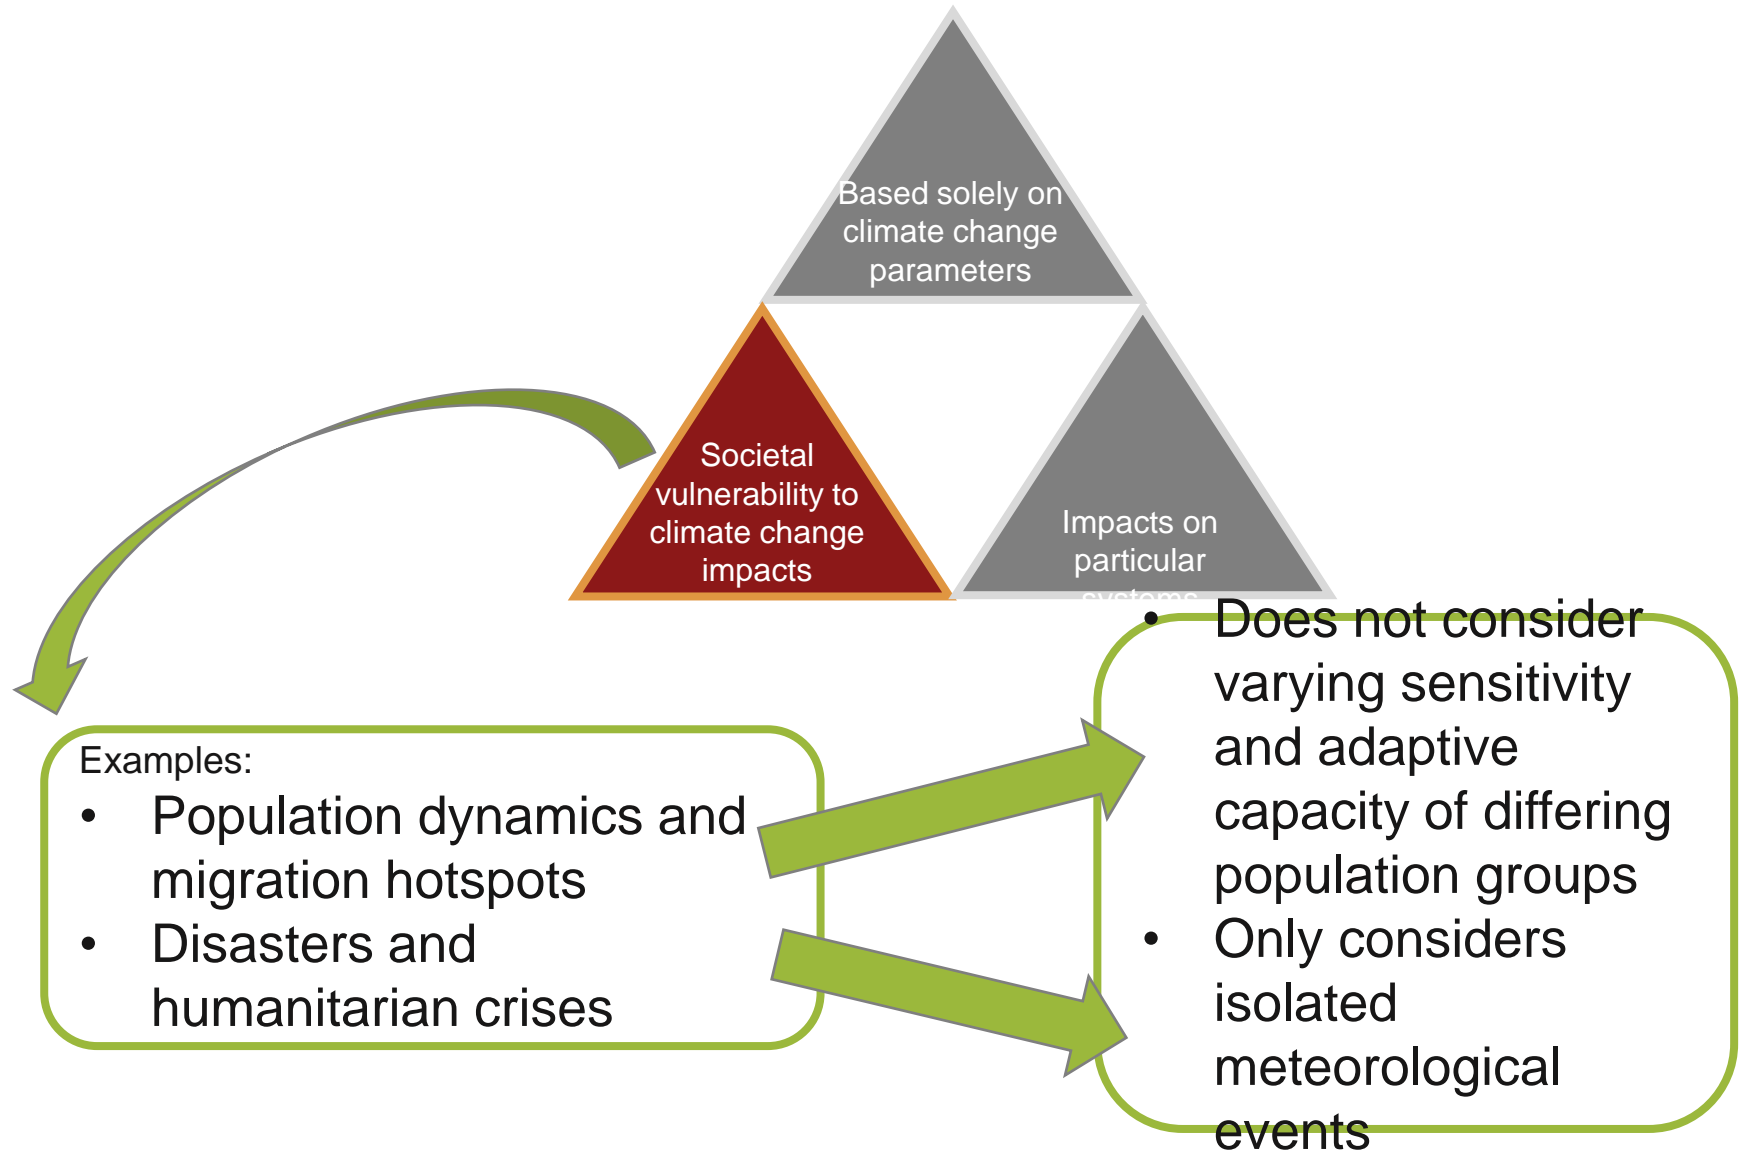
Based solely on climate change parameters

Societal vulnerability to climate change impacts

Impacts on particular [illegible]

Examples:
- Population dynamics and migration hotspots
- Disasters and humanitarian crises

- Does not consider varying sensitivity and adaptive capacity of differing population groups
- Only considers isolated meteorological events